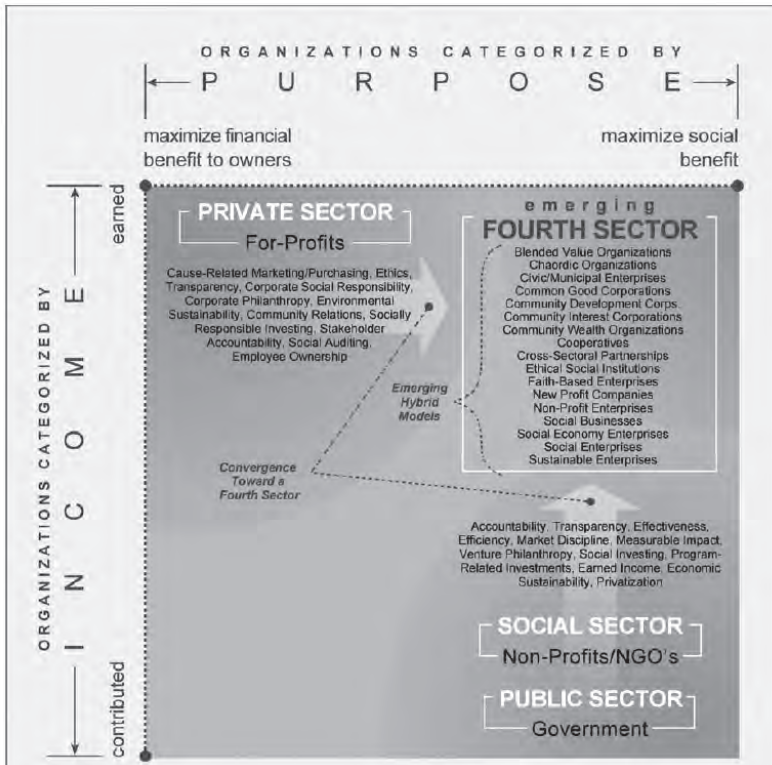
ORGANIZATIONS CATEGORIZED BY
PURPOSE

maximize financial benefit to owners

maximize social benefit

ORGANIZATIONS CATEGORIZED BY
INCOME

earned

contributed

PRIVATE SECTOR
For-Profits

Cause-Related Marketing/Purchasing, Ethics, Transparency, Corporate Social Responsibility, Corporate Philanthropy, Environmental Sustainability, Community Relations, Socially Responsible Investing, Stakeholder Accountability, Social Auditing, Employee Ownership

emerging
FOURTH SECTOR

Blended Value Organizations
Chaordic Organizations
Civic/Municipal Enterprises
Common Good Corporations
Community Development Corps.
Community Interest Corporations
Community Wealth Organizations
Cooperatives
Cross-Sectoral Partnerships
Ethical Social Institutions
Faith-Based Enterprises
New Profit Companies
Non-Profit Enterprises
Social Businesses
Social Economy Enterprises
Social Enterprises
Sustainable Enterprises

Emerging Hybrid Models

Convergence Toward a Fourth Sector

Accountability, Transparency, Effectiveness, Efficiency, Market Discipline, Measurable Impact, Venture Philanthropy, Social Investing, Program-Related Investments, Earned Income, Economic Sustainability, Privatization

SOCIAL SECTOR
Non-Profits/NGO's

PUBLIC SECTOR
Government